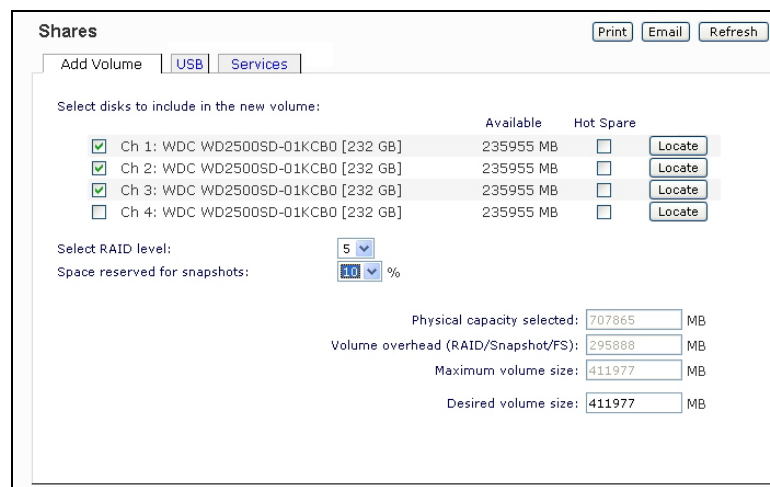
Shares

Print Email Refresh

Add Volume USB Services

Select disks to include in the new volume:

| | | Available | Hot Spare | |
|---|---|---|---|---|
| ☑ | Ch 1: WDC WD2500SD-01KCB0 [232 GB] | 235955 MB | ☐ | Locate |
| ☑ | Ch 2: WDC WD2500SD-01KCB0 [232 GB] | 235955 MB | ☐ | Locate |
| ☑ | Ch 3: WDC WD2500SD-01KCB0 [232 GB] | 235955 MB | ☐ | Locate |
| ☐ | Ch 4: WDC WD2500SD-01KCB0 [232 GB] | 235955 MB | ☐ | Locate |

Select RAID level: 5

Space reserved for snapshots: 10 %

Physical capacity selected: 707865 MB

Volume overhead (RAID/Snapshot/FS): 295888 MB

Maximum volume size: 411977 MB

Desired volume size: 411977 MB